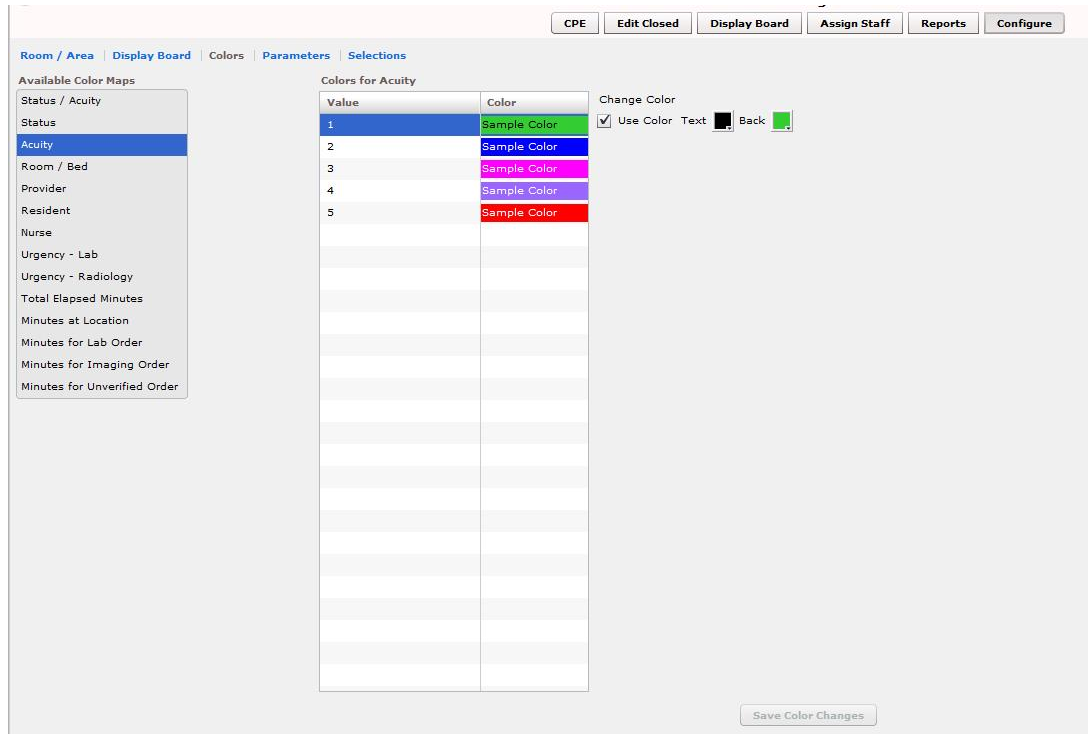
CPE | Edit Closed | Display Board | Assign Staff | Reports | Configure

Room / Area | Display Board | Colors | Parameters | Selections

Available Color Maps

Status / Acuity
Status
Acuity
Room / Bed
Provider
Resident
Nurse
Urgency - Lab
Urgency - Radiology
Total Elapsed Minutes
Minutes at Location
Minutes for Lab Order
Minutes for Imaging Order
Minutes for Unverified Order

Colors for Acuity

| Value | Color |
|---|---|
| 1 | Sample Color |
| 2 | Sample Color |
| 3 | Sample Color |
| 4 | Sample Color |
| 5 | Sample Color |

Change Color

Use Color Text Back

Save Color Changes